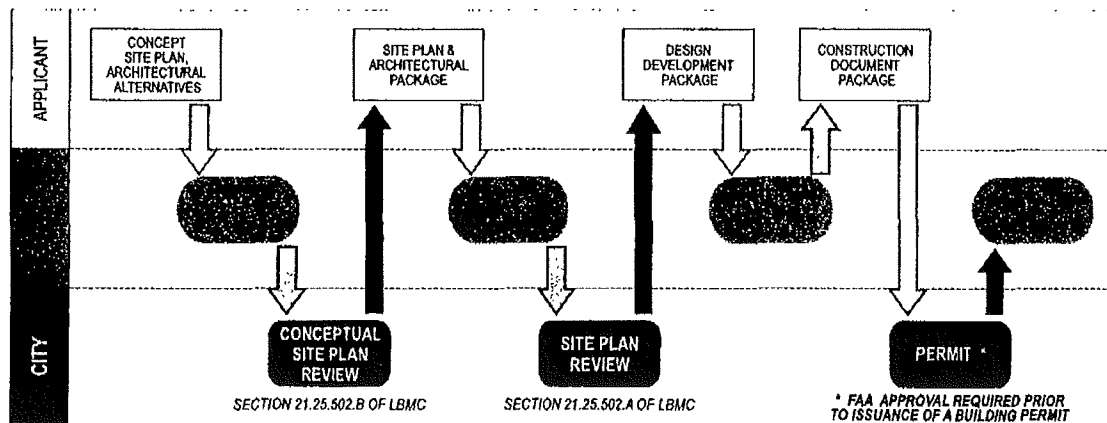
APPLICANT

CONCEPT SITE PLAN, ARCHITECTURAL ALTERNATIVES

SITE PLAN & ARCHITECTURAL PACKAGE

DESIGN DEVELOPMENT PACKAGE

CONSTRUCTION DOCUMENT PACKAGE

CITY

CONCEPTUAL SITE PLAN REVIEW

SECTION 21.25.502.B OF LBMC

SITE PLAN REVIEW

SECTION 21.25.502.A OF LBMC

PERMIT *

* FAA APPROVAL REQUIRED PRIOR TO ISSUANCE OF A BUILDING PERMIT